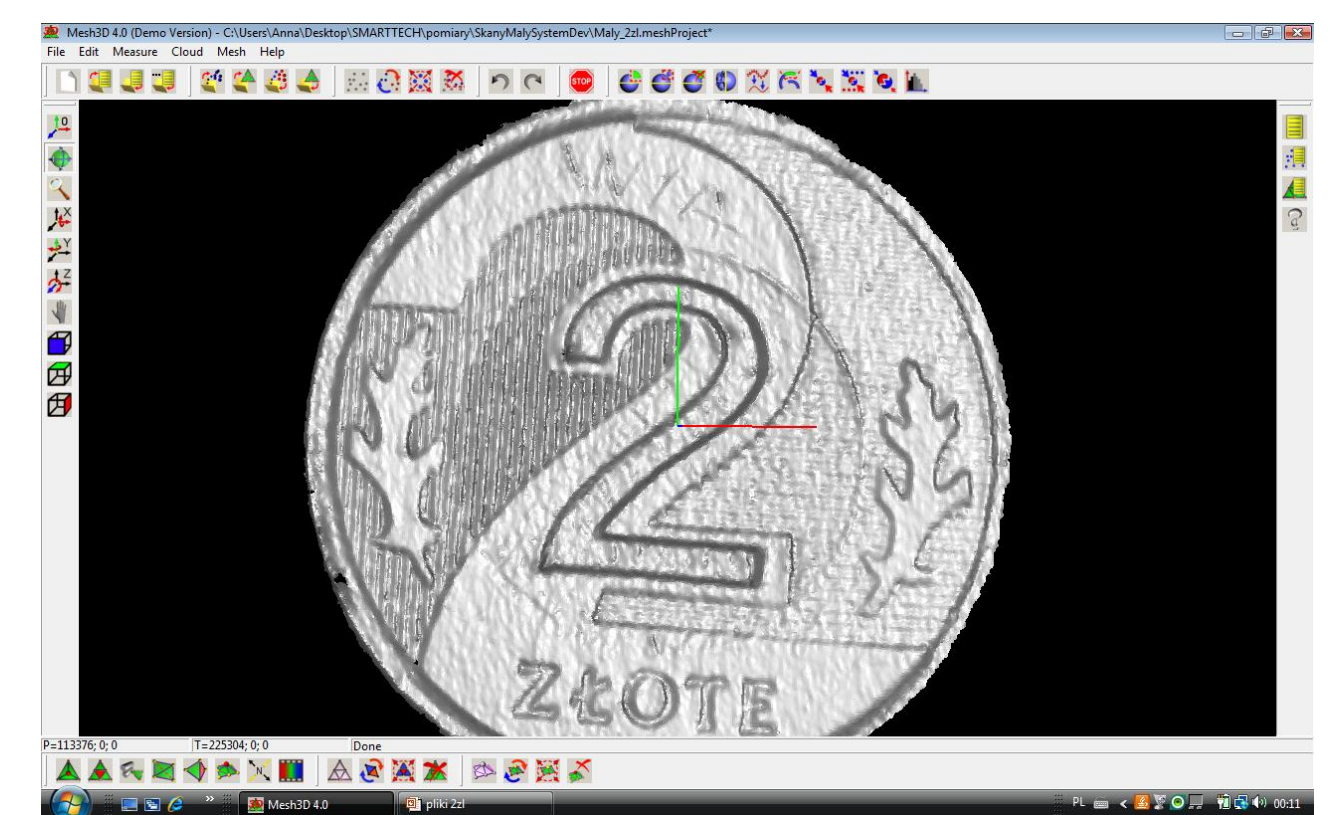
Mesh3D 4.0 (Demo Version) - C:\Users\Anna\Desktop\SMARTTECH\pomiary\SkanyMalySystemDev\Maly_2zl.meshProject*

File Edit Measure Cloud Mesh Help

STOP

2

ZŁOTE

P=113376; 0; 0 T=225304; 0; 0 Done

Mesh3D 4.0 pliki 2zl

PL 00:11